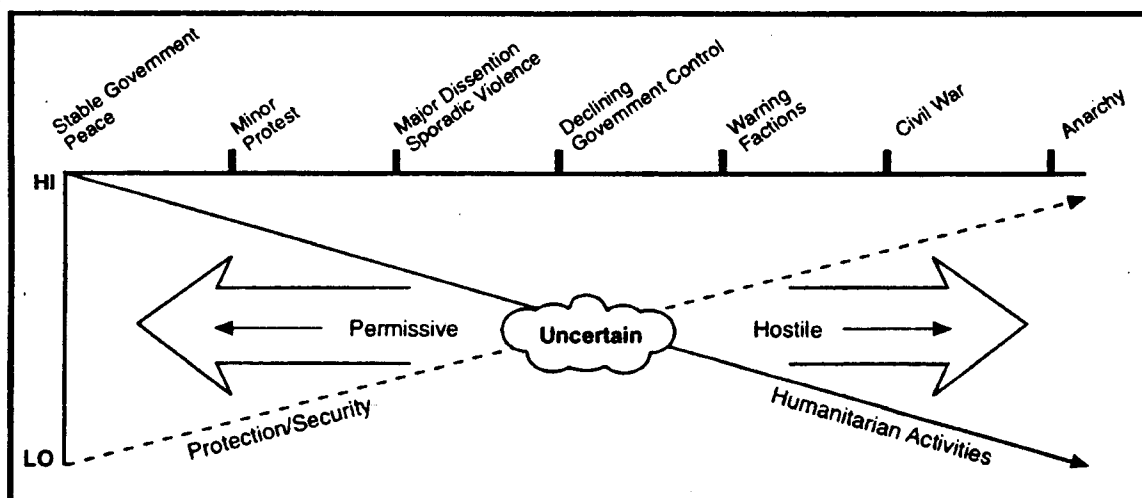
Stable Government
Peace

Minor
Protest

Major Dissention
Sporadic Violence

Declining
Government Control

Warring
Factions

Civil War

Anarchy

HI

LO

Permissive

Uncertain

Hostile

Protection/Security

Humanitarian Activities